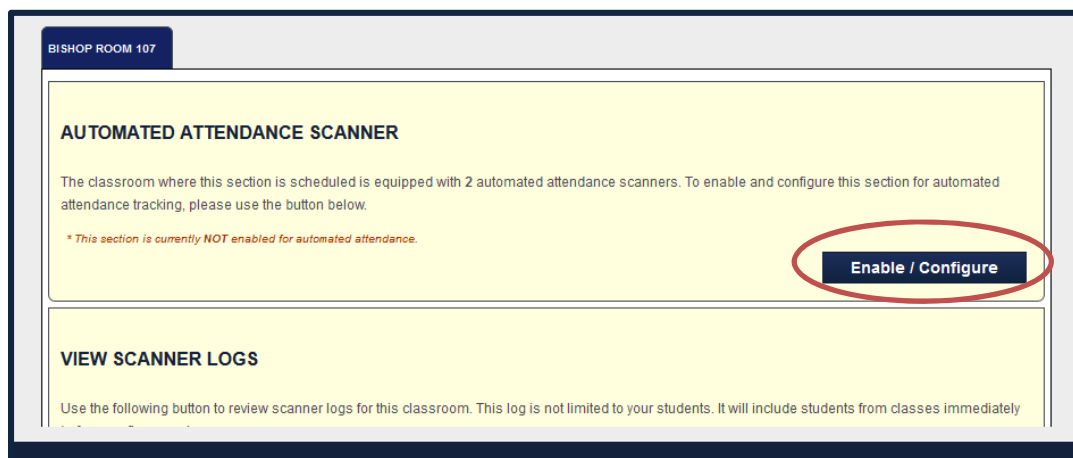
BISHOP ROOM 107

AUTOMATED ATTENDANCE SCANNER

The classroom where this section is scheduled is equipped with 2 automated attendance scanners. To enable and configure this section for automated attendance tracking, please use the button below.

* This section is currently NOT enabled for automated attendance.

Enable / Configure

VIEW SCANNER LOGS

Use the following button to review scanner logs for this classroom. This log is not limited to your students. It will include students from classes immediately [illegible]